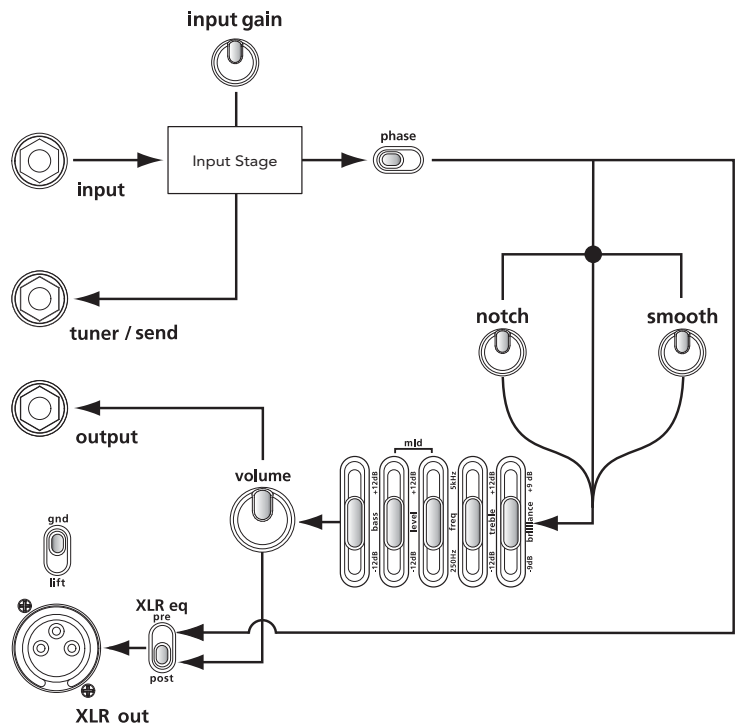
input gain

input

Input Stage

phase

tuner / send

notch

smooth

output

volume

mid

+12dB bass -12dB

+12dB level -12dB

5kHz freq 250Hz

+12dB treble -12dB

+9 dB brilliance -9dB

gnd

lift

XLR eq

pre

post

XLR out